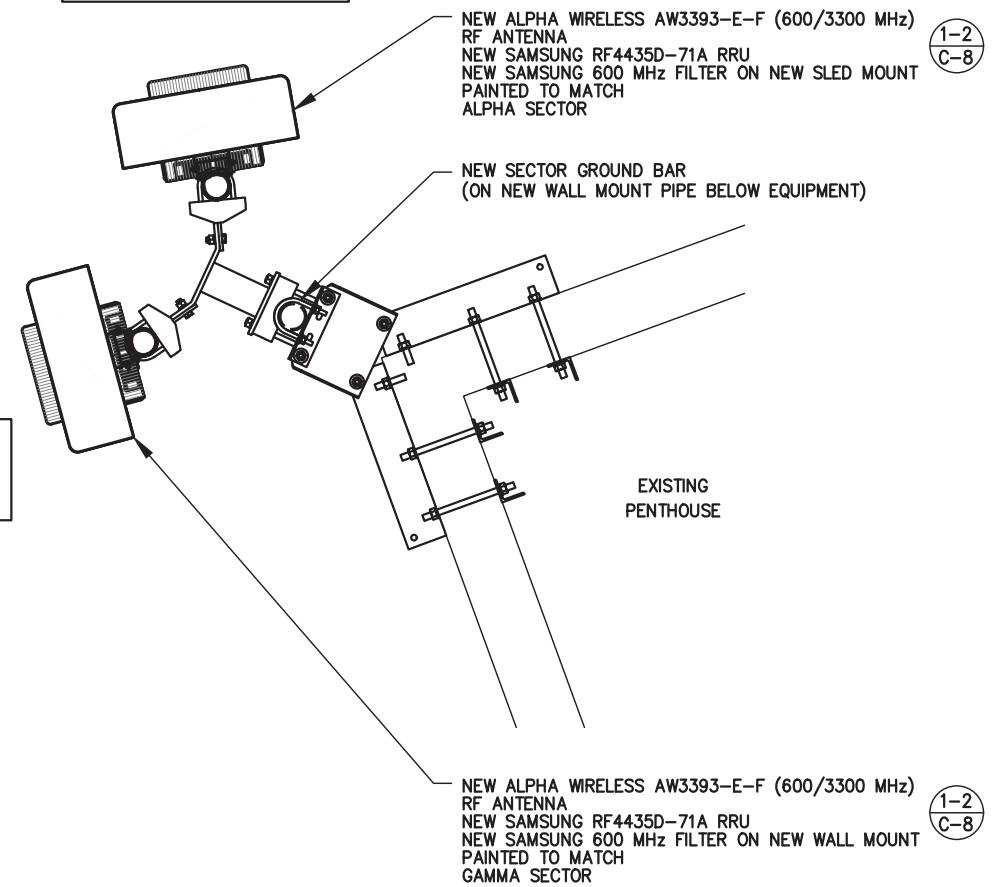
NEW ALPHA WIRELESS AW3393-E-F (600/3300 MHz) RF ANTENNA
NEW SAMSUNG RF4435D-71A RRU
NEW SAMSUNG 600 MHz FILTER ON NEW SLED MOUNT PAINTED TO MATCH
ALPHA SECTOR

$\frac{1-2}{C-8}$

NEW SECTOR GROUND BAR
(ON NEW WALL MOUNT PIPE BELOW EQUIPMENT)

EXISTING PENTHOUSE

NEW ALPHA WIRELESS AW3393-E-F (600/3300 MHz) RF ANTENNA
NEW SAMSUNG RF4435D-71A RRU
NEW SAMSUNG 600 MHz FILTER ON NEW WALL MOUNT PAINTED TO MATCH
GAMMA SECTOR

$\frac{1-2}{C-8}$